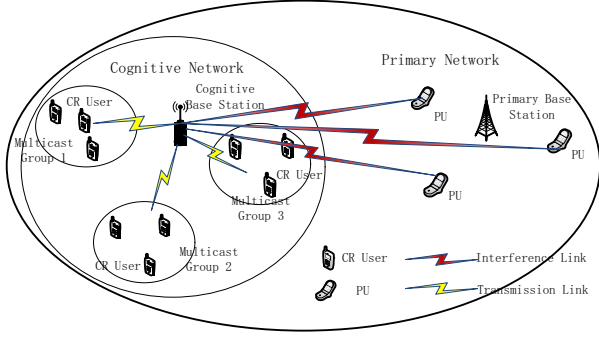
Primary Network

Cognitive Network

Cognitive Base Station

CR User

Multicast Group 1

PU

Primary Base Station

PU

CR User

Multicast Group 3

PU

CR User

Multicast Group 2

CR User

Interference Link

PU

Transmission Link